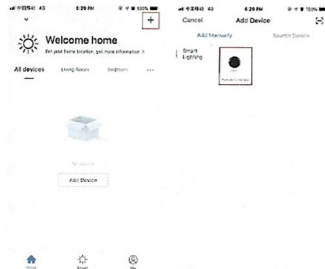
中国移动 4G
6:29 PM
100%
+
Welcome home
Set your home location, get more information >
All devices
Living Room
Bedroom
...
No devices
Add Device
Home
Smart
Me

中国移动 4G
6:29 PM
100%
Cancel
Add Device
Add Manually
Search Device
Smart Lighting
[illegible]